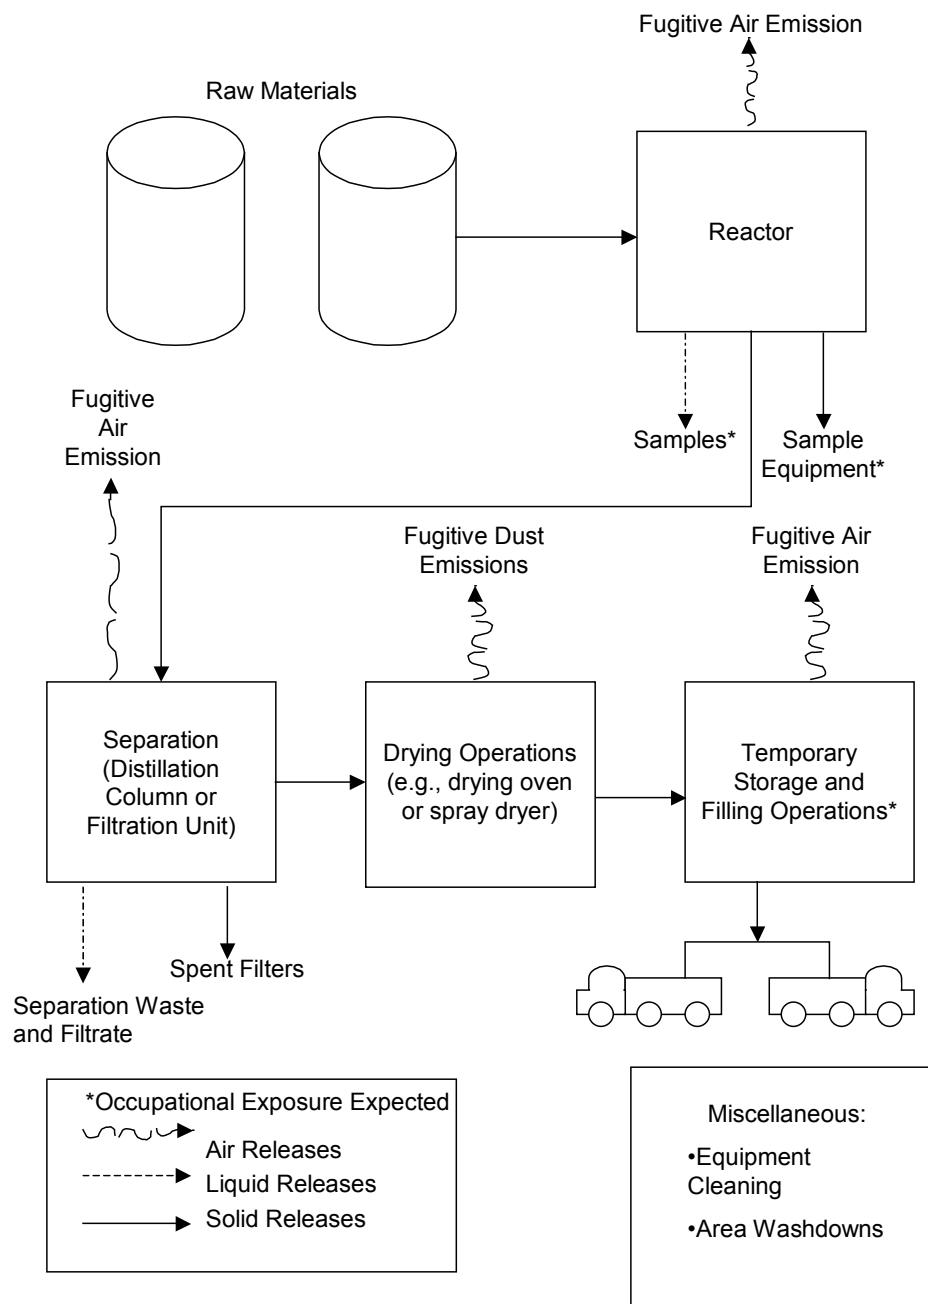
Fugitive Air Emission

Raw Materials

Reactor

Fugitive Air Emission

Samples*

Sample Equipment*

Fugitive Dust Emissions

Fugitive Air Emission

Separation (Distillation Column or Filtration Unit)

Drying Operations (e.g., drying oven or spray dryer)

Temporary Storage and Filling Operations*

Spent Filters

Separation Waste and Filtrate

*Occupational Exposure Expected
Air Releases
Liquid Releases
Solid Releases

Miscellaneous:
•Equipment Cleaning
•Area Washdowns